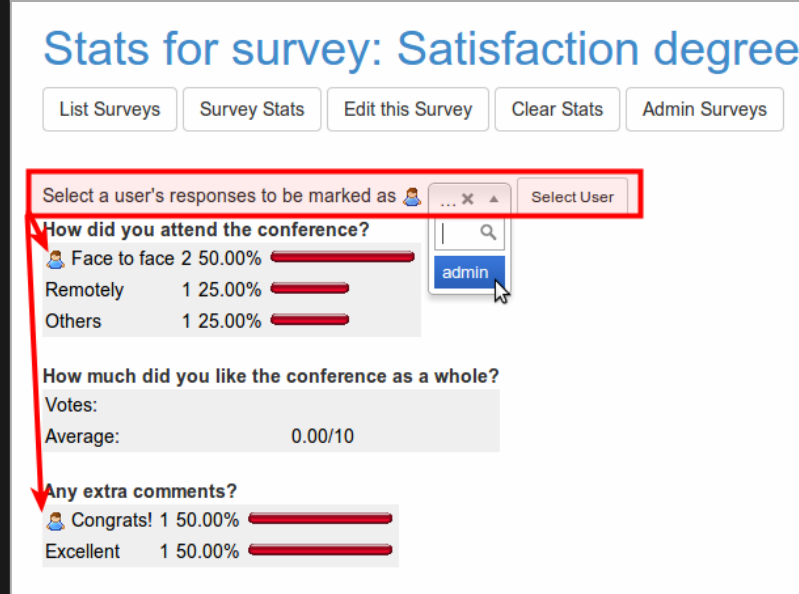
Stats for survey: Satisfaction degree

List Surveys | Survey Stats | Edit this Survey | Clear Stats | Admin Surveys

Select a user's responses to be marked as ... × Select User

admin

How did you attend the conference?

| Face to face | 2 | 50.00% |
|---|---|---|
| Remotely | 1 | 25.00% |
| Others | 1 | 25.00% |

How much did you like the conference as a whole?

| Votes: | |
|---|---|
| Average: | 0.00/10 |

Any extra comments?

| Congrats! | 1 | 50.00% |
|---|---|---|
| Excellent | 1 | 50.00% |